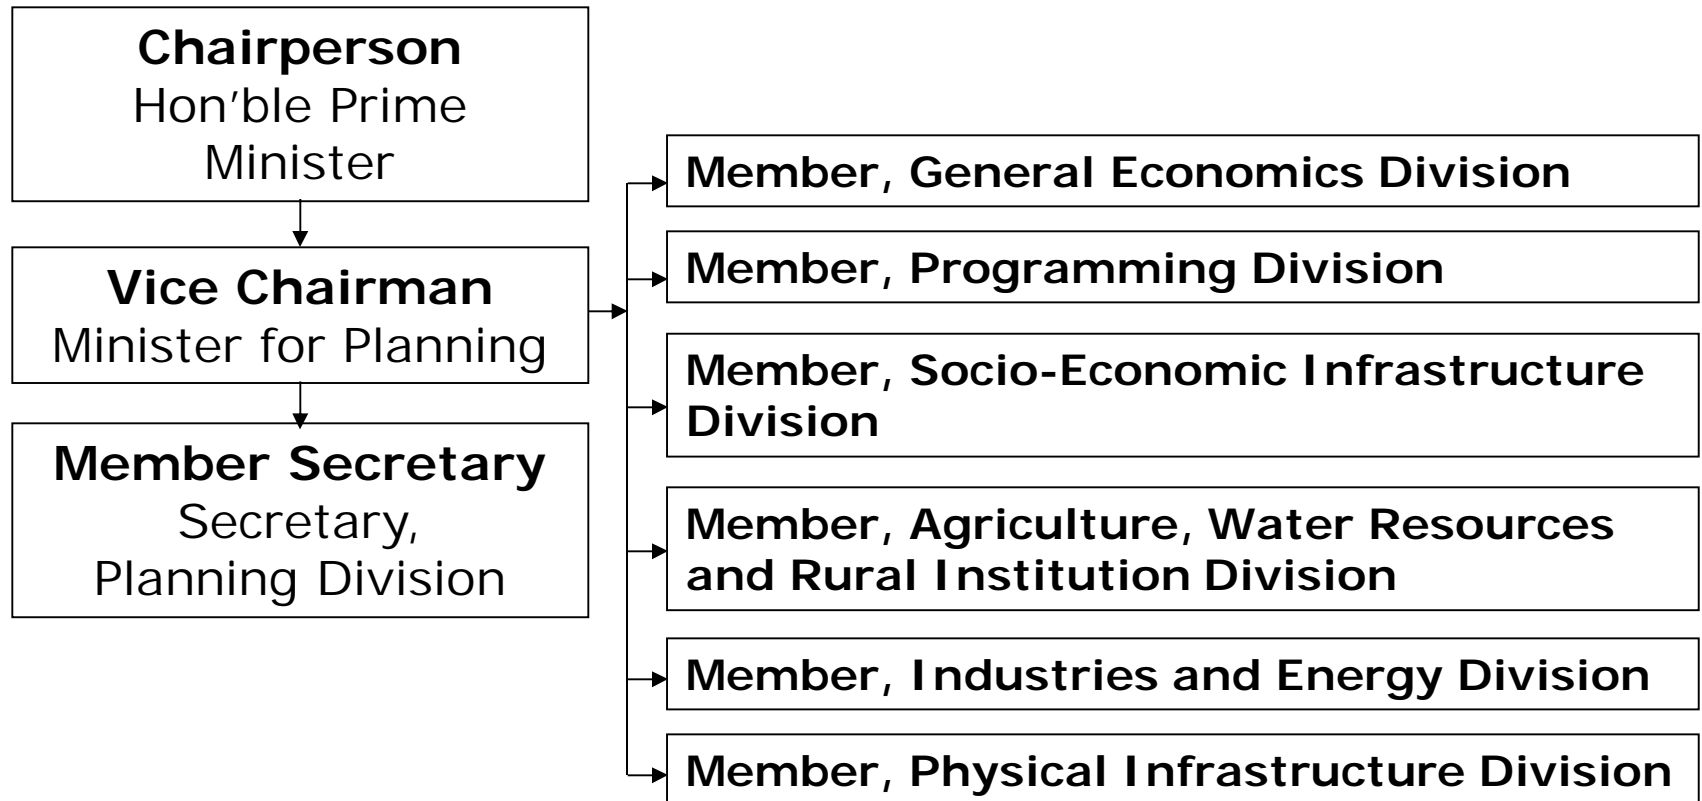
Chairperson
Hon'ble Prime Minister

Vice Chairman
Minister for Planning

Member Secretary
Secretary, Planning Division

Member, General Economics Division

Member, Programming Division

Member, Socio-Economic Infrastructure Division

Member, Agriculture, Water Resources and Rural Institution Division

Member, Industries and Energy Division

Member, Physical Infrastructure Division